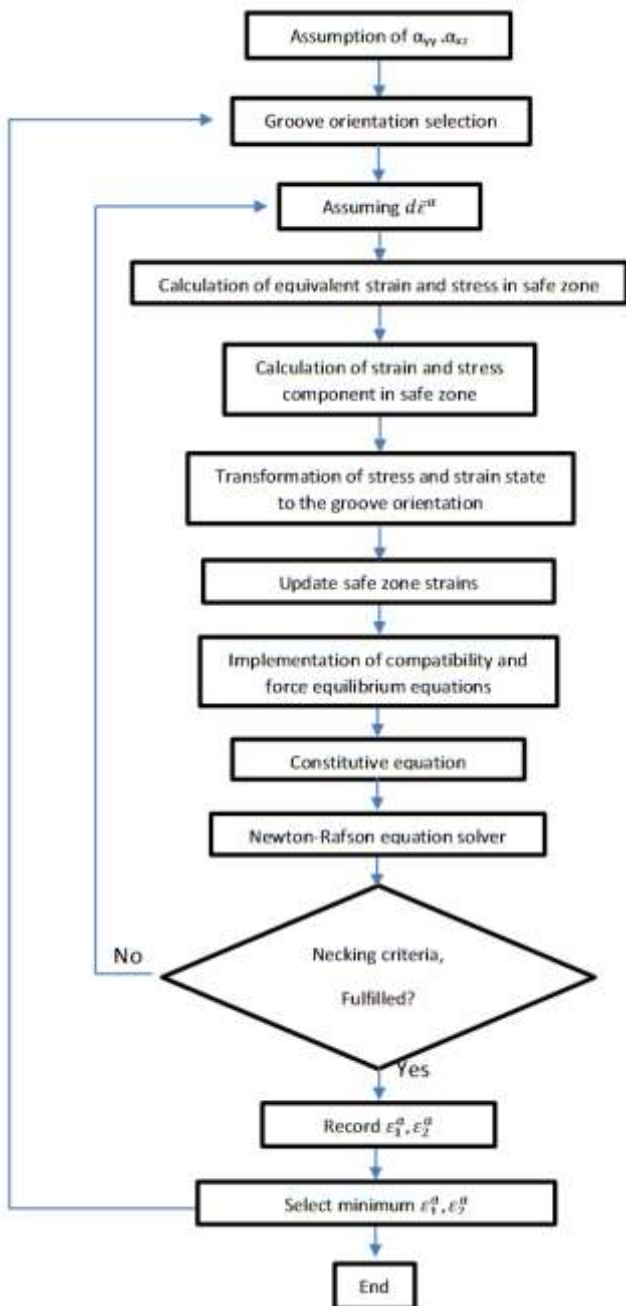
Assumption of $\alpha_{yy}, \alpha_{xz}$

Groove orientation selection

Assuming $d\bar{\varepsilon}^{a}$

Calculation of equivalent strain and stress in safe zone

Calculation of strain and stress component in safe zone

Transformation of stress and strain state to the groove orientation

Update safe zone strains

Implementation of compatibility and force equilibrium equations

Constitutive equation

Newton-Rafson equation solver

Necking criteria,

Fulfilled?

No

Yes

Record $\varepsilon_1^a, \varepsilon_2^a$

Select minimum $\varepsilon_1^a, \varepsilon_2^a$

End